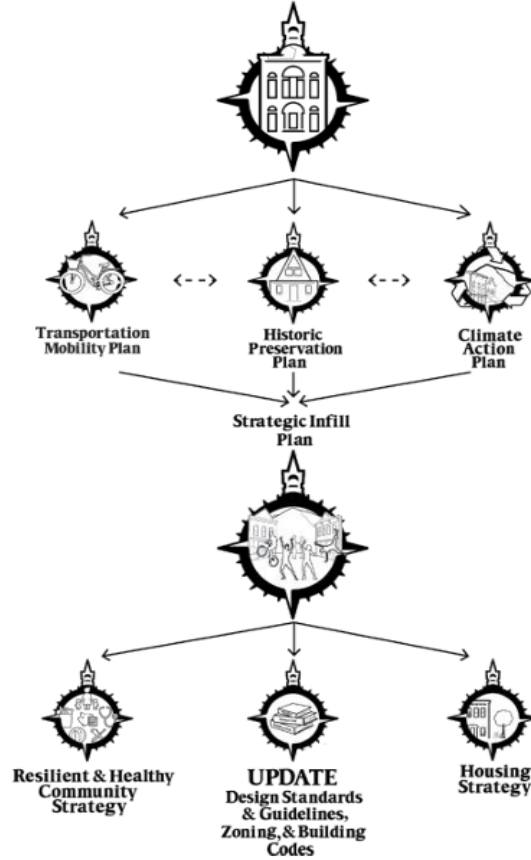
Transportation Mobility Plan

Historic Preservation Plan

Climate Action Plan

Strategic Infill Plan

Resilient & Healthy Community Strategy

UPDATE
Design Standards & Guidelines, Zoning, & Building Codes

Housing Strategy